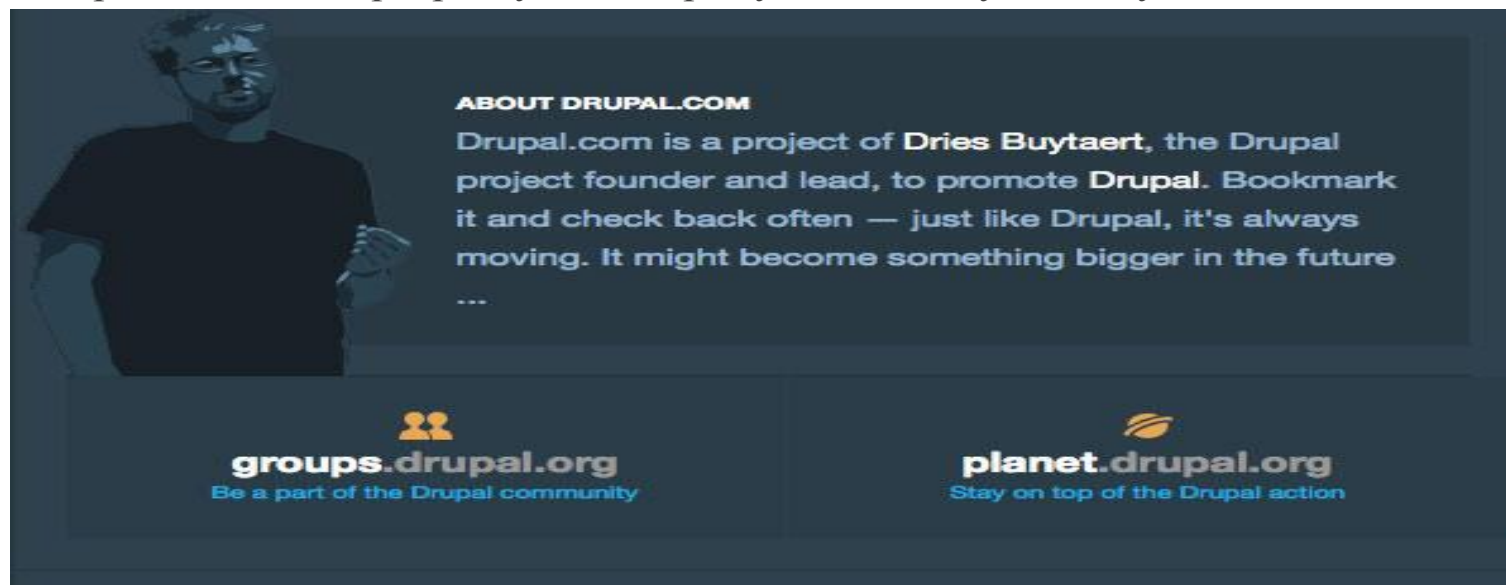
ABOUT DRUPAL.COM

Drupal.com is a project of Dries Buytaert, the Drupal project founder and lead, to promote Drupal. Bookmark it and check back often — just like Drupal, it's always moving. It might become something bigger in the future ...

groups.drupal.org
Be a part of the Drupal community

planet.drupal.org
Stay on top of the Drupal action